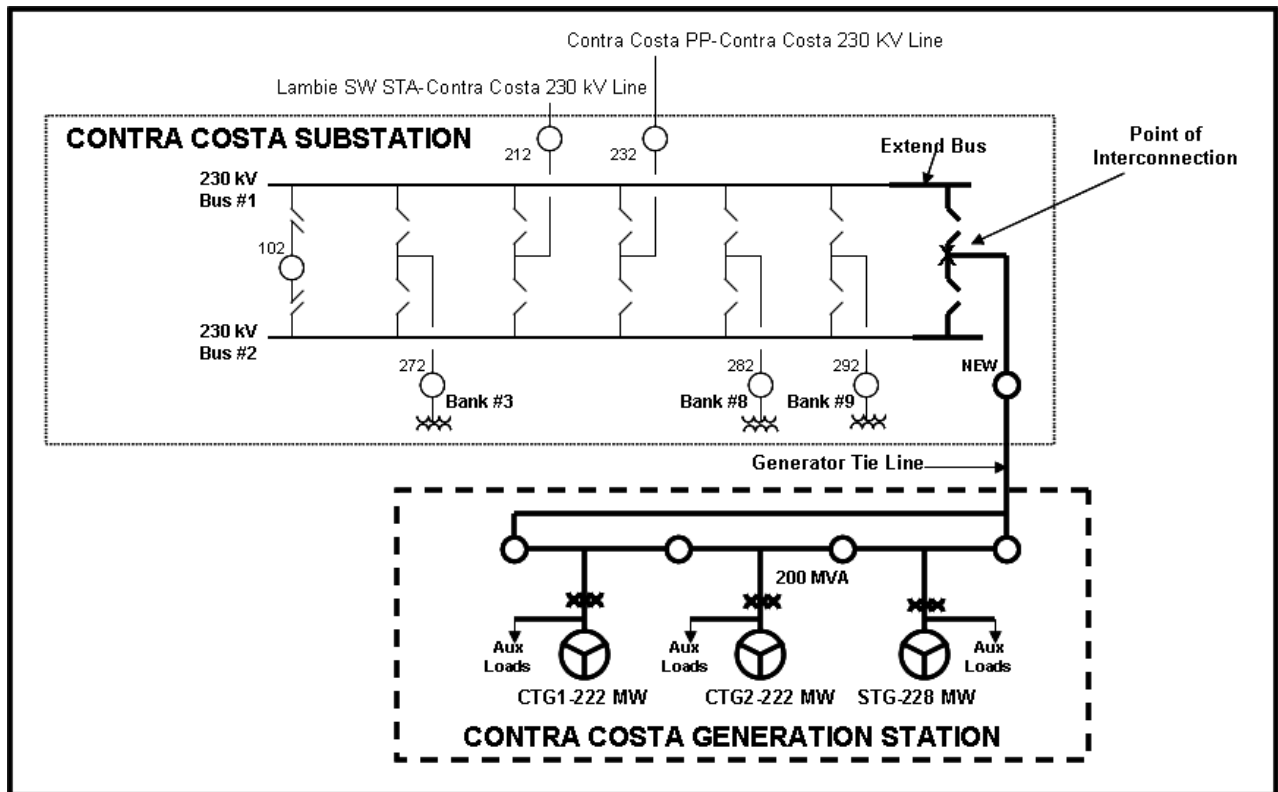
Contra Costa PP-Contra Costa 230 KV Line

Lambie SW STA-Contra Costa 230 kV Line

CONTRA COSTA SUBSTATION

212

232

Extend Bus

Point of Interconnection

230 kV
Bus #1

102

230 kV
Bus #2

272

Bank #3

282

Bank #8

292

Bank #9

NEW

Generator Tie Line

200 MVA

Aux Loads

Aux Loads

Aux Loads

CTG1-222 MW

CTG2-222 MW

STG-228 MW

CONTRA COSTA GENERATION STATION